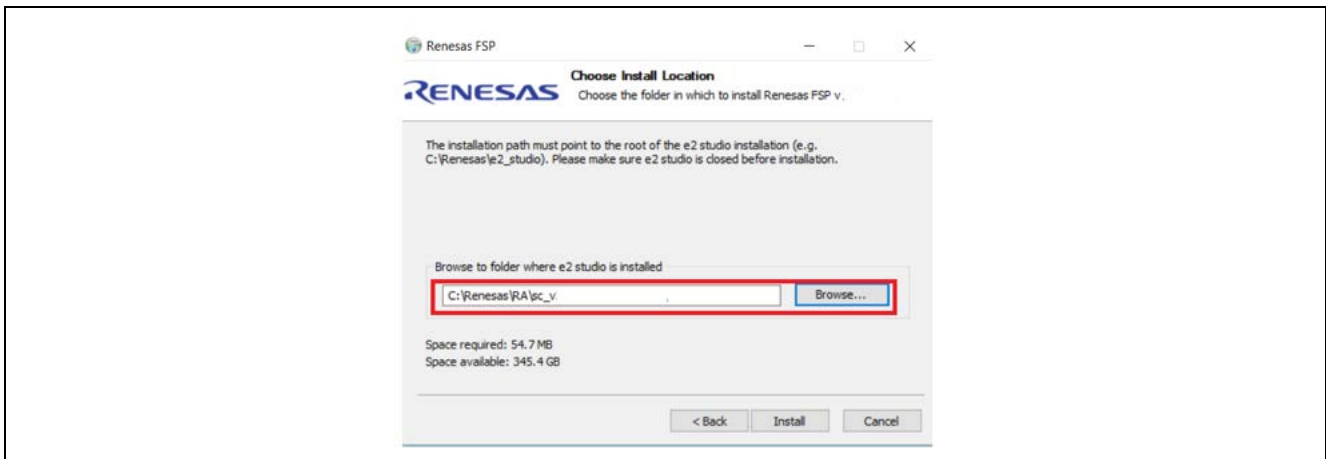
Renesas FSP

RENESAS

Choose Install Location

Choose the folder in which to install Renesas FSP v.

The installation path must point to the root of the e2 studio installation (e.g. C:\Renesas\e2_studio). Please make sure e2 studio is closed before installation.

Browse to folder where e2 studio is installed

C:\Renesas\RA\sc_v

Browse...

Space required: 54.7 MB
Space available: 345.4 GB

< Back

Install

Cancel